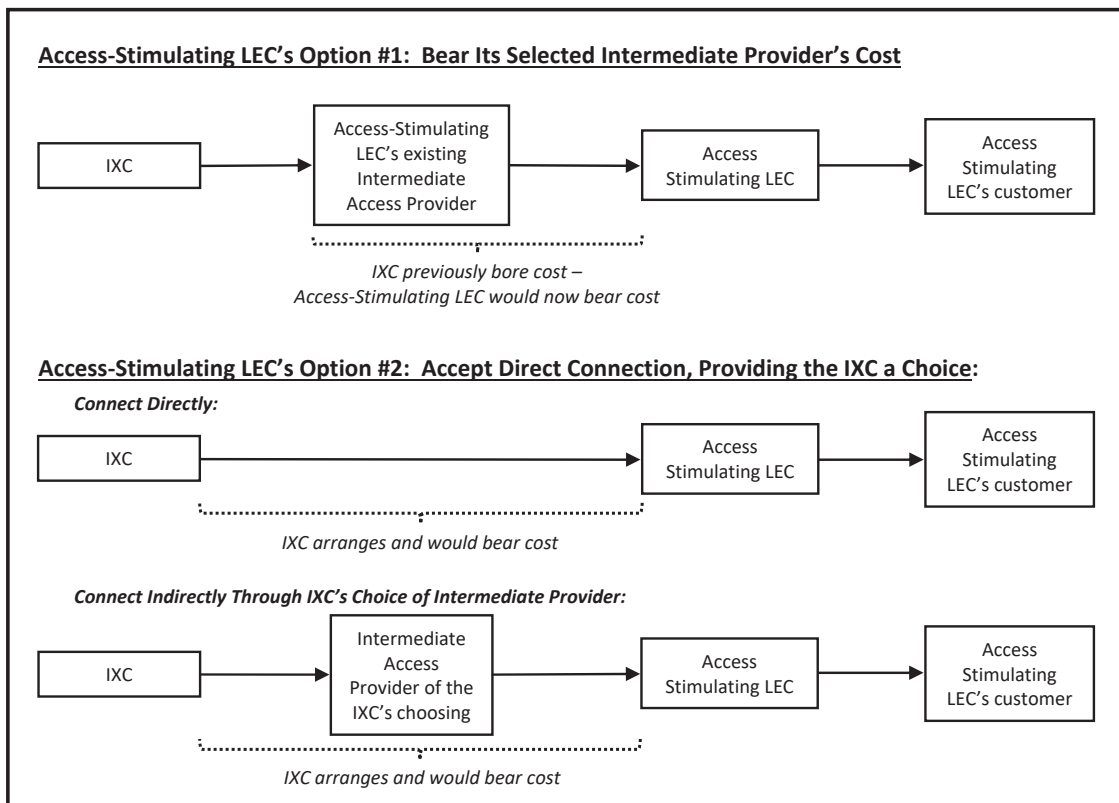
Access-Stimulating LEC's Option #1: Bear Its Selected Intermediate Provider's Cost

IXC

Access-Stimulating LEC's existing Intermediate Access Provider

Access Stimulating LEC

Access Stimulating LEC's customer

IXC previously bore cost – Access-Stimulating LEC would now bear cost

Access-Stimulating LEC's Option #2: Accept Direct Connection, Providing the IXC a Choice:

Connect Directly:

IXC

Access Stimulating LEC

Access Stimulating LEC's customer

IXC arranges and would bear cost

Connect Indirectly Through IXC's Choice of Intermediate Provider:

IXC

Intermediate Access Provider of the IXC's choosing

Access Stimulating LEC

Access Stimulating LEC's customer

IXC arranges and would bear cost